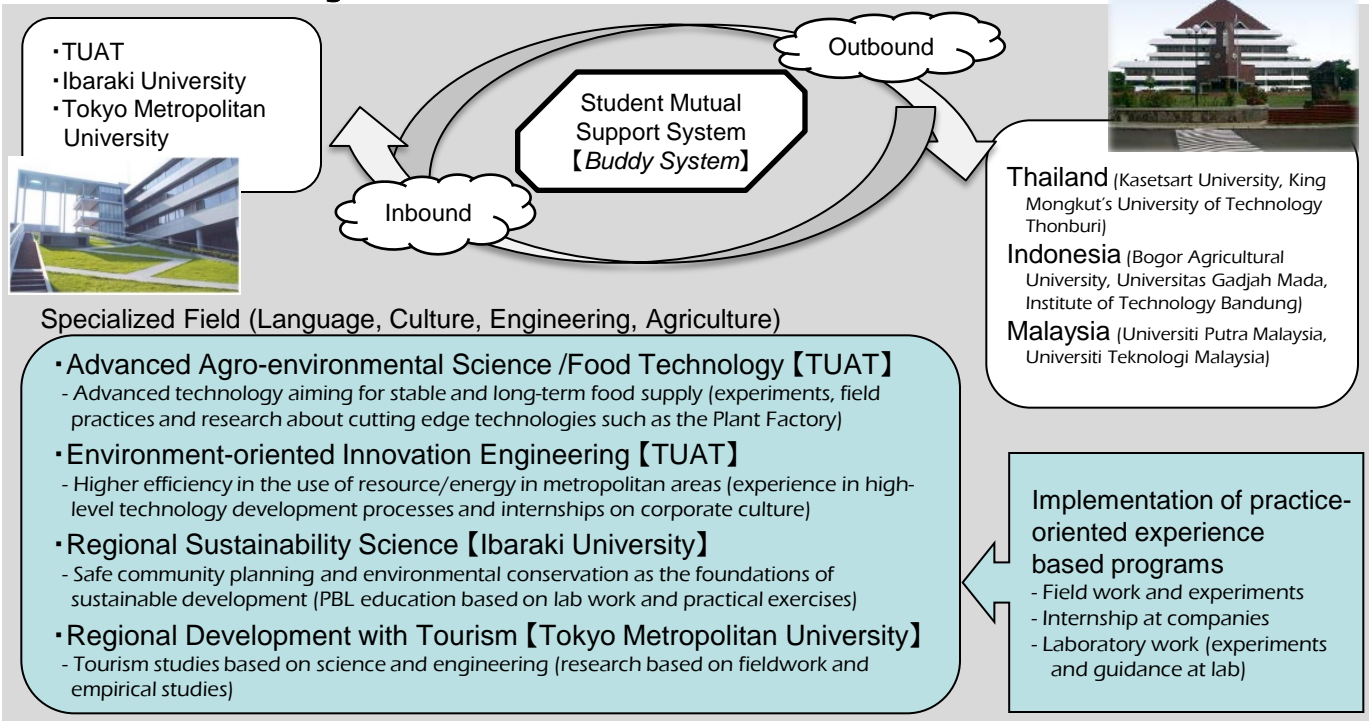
・TUAT
・Ibaraki University
・Tokyo Metropolitan University

Outbound

Student Mutual Support System 【Buddy System】

Inbound

Thailand (Kasetsart University, King Mongkut's University of Technology Thonburi)

Indonesia (Bogor Agricultural University, Universitas Gadjah Mada, Institute of Technology Bandung)

Malaysia (Universiti Putra Malaysia, Universiti Teknologi Malaysia)

Specialized Field (Language, Culture, Engineering, Agriculture)

・Advanced Agro-environmental Science /Food Technology【TUAT】
- Advanced technology aiming for stable and long-term food supply (experiments, field practices and research about cutting edge technologies such as the Plant Factory)

・Environment-oriented Innovation Engineering【TUAT】
- Higher efficiency in the use of resource/energy in metropolitan areas (experience in high-level technology development processes and internships on corporate culture)

・Regional Sustainability Science【Ibaraki University】
- Safe community planning and environmental conservation as the foundations of sustainable development (PBL education based on lab work and practical exercises)

・Regional Development with Tourism【Tokyo Metropolitan University】
- Tourism studies based on science and engineering (research based on fieldwork and empirical studies)

Implementation of practice-oriented experience based programs
- Field work and experiments
- Internship at companies
- Laboratory work (experiments and guidance at lab)